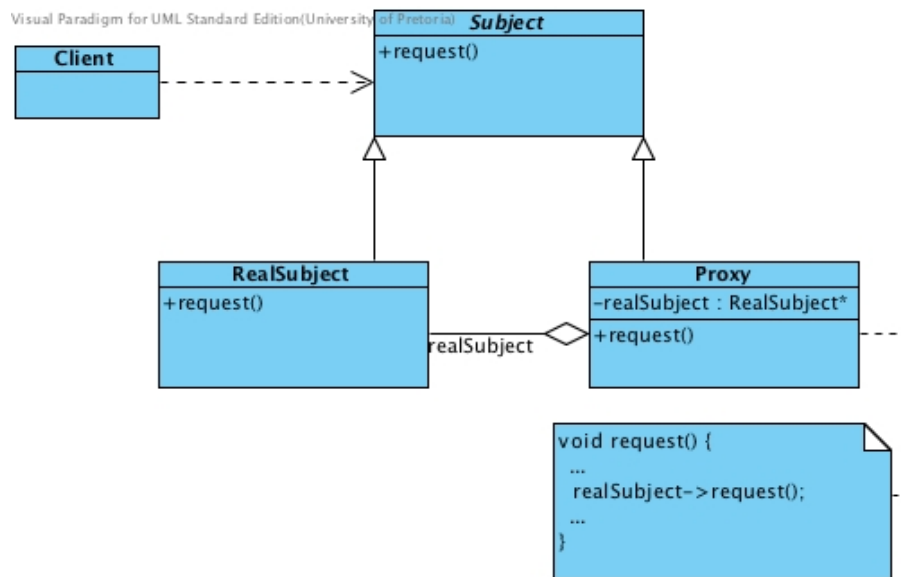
Visual Paradigm for UML Standard Edition(University of Pretoria)

Subject
+request()

Client

RealSubject
+request()

Proxy
-realSubject : RealSubject*
+request()

realSubject

void request() {
...
realSubject->request();
...
}